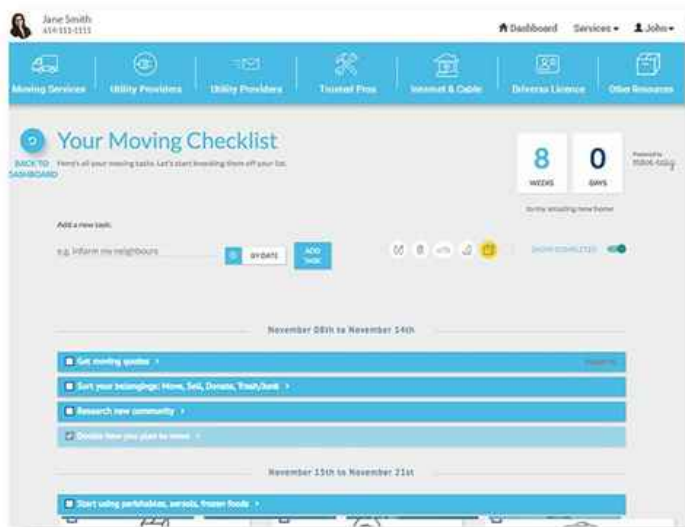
Jane Smith
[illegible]

Dashboard Services John

Moving Services
Utility Providers
Utility Providers
Trusted Pros
Internet & Cable
Drivers Licence
Other Resources

BACK TO DASHBOARD

Your Moving Checklist

Here's all your moving tasks. Let's start knocking them off your list.

8
WEEKS

0
DAYS

Powered by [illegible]

to the amazing new home

Add a new task:

e.g. Inform my neighbours

BY DATE

ADD TASK

SHOW COMPLETED

November 08th to November 14th

Get moving quotes

Sort your belongings: Move, Sell, Donate, Trash/Junk

Research new community

Decide how you plan to move

November 15th to November 21st

Start using perishables, aerosols, frozen foods